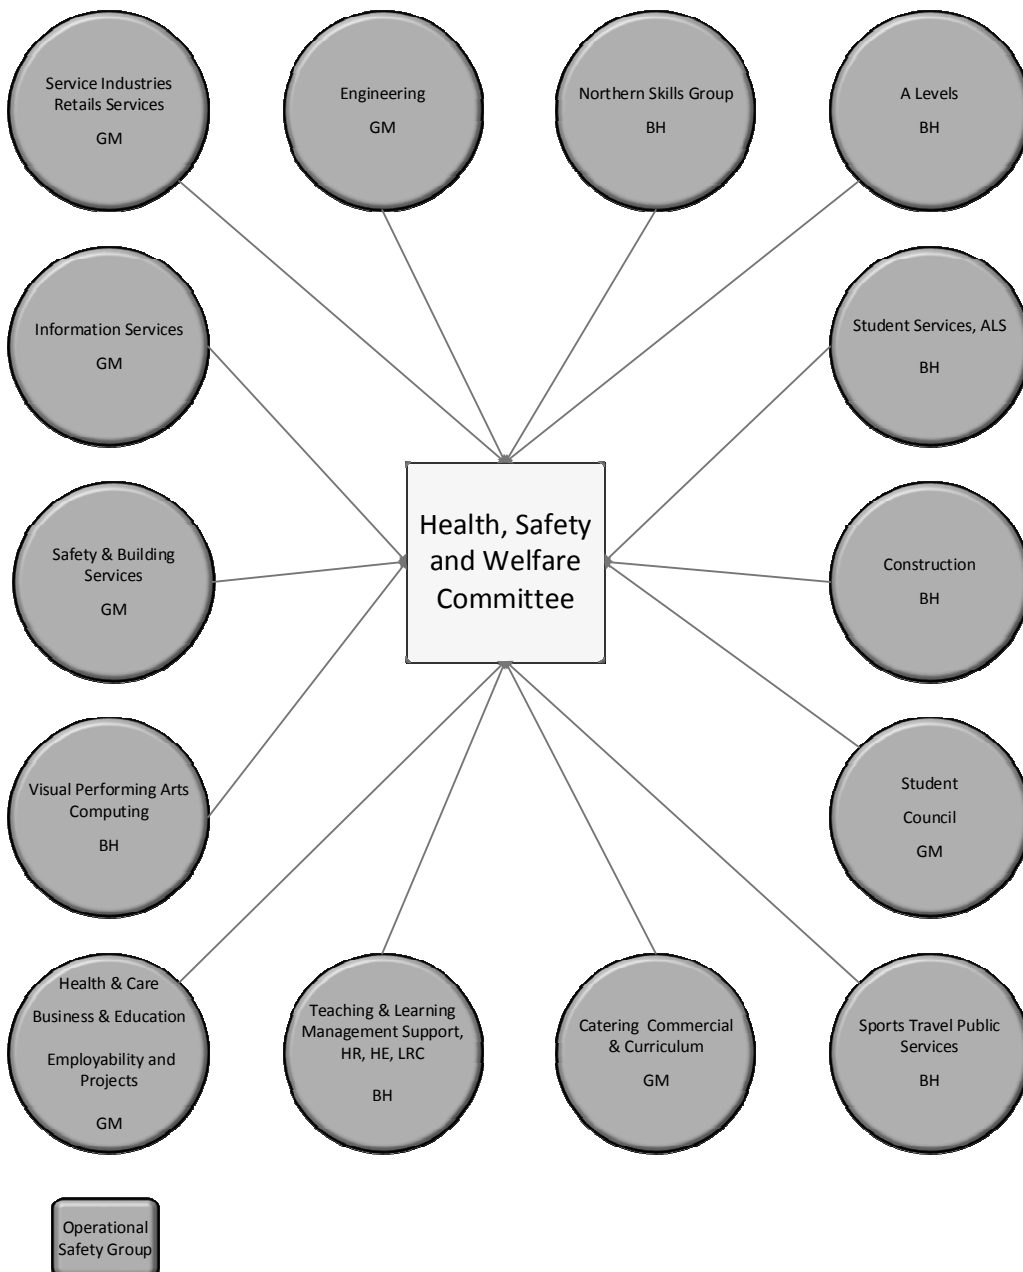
Service Industries Retails Services

GM

Engineering

GM

Northern Skills Group

BH

A Levels

BH

Information Services

GM

Student Services, ALS

BH

Health, Safety and Welfare Committee

Safety & Building Services

GM

Construction

BH

Visual Performing Arts Computing

BH

Student

Council

GM

Health & Care

Business & Education

Employability and Projects

GM

Teaching & Learning Management Support, HR, HE, LRC

BH

Catering Commercial & Curriculum

GM

Sports Travel Public Services

BH

Operational Safety Group